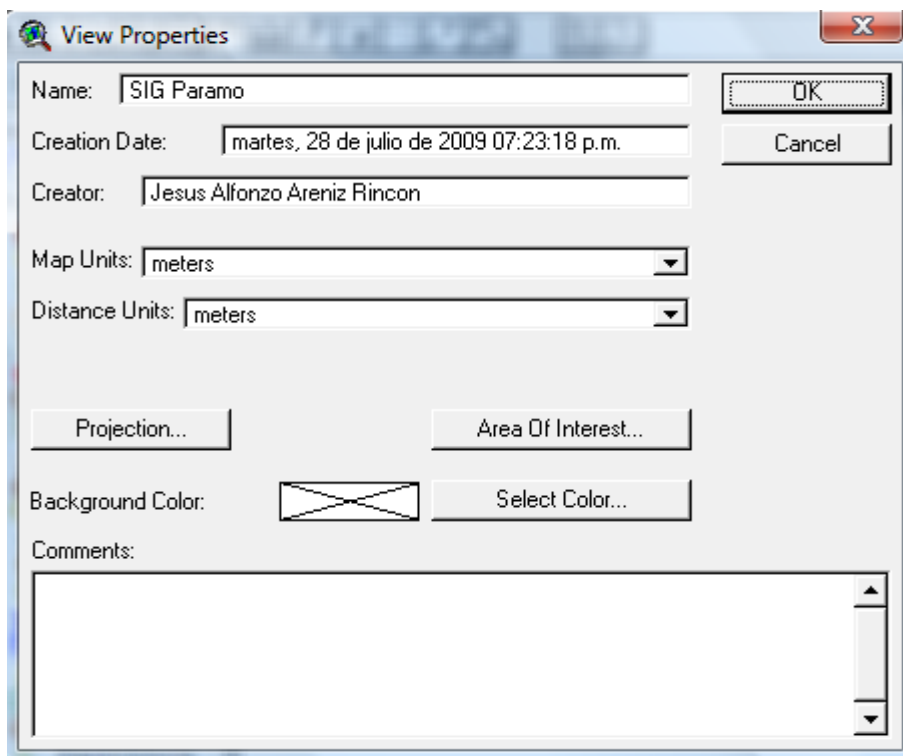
View Properties

Name: SIG Paramo

OK

Creation Date: martes, 28 de julio de 2009 07:23:18 p.m.

Cancel

Creator: Jesus Alfonzo Areniz Rincon

Map Units: meters

Distance Units: meters

Projection...

Area Of Interest...

Background Color:

Select Color...

Comments: